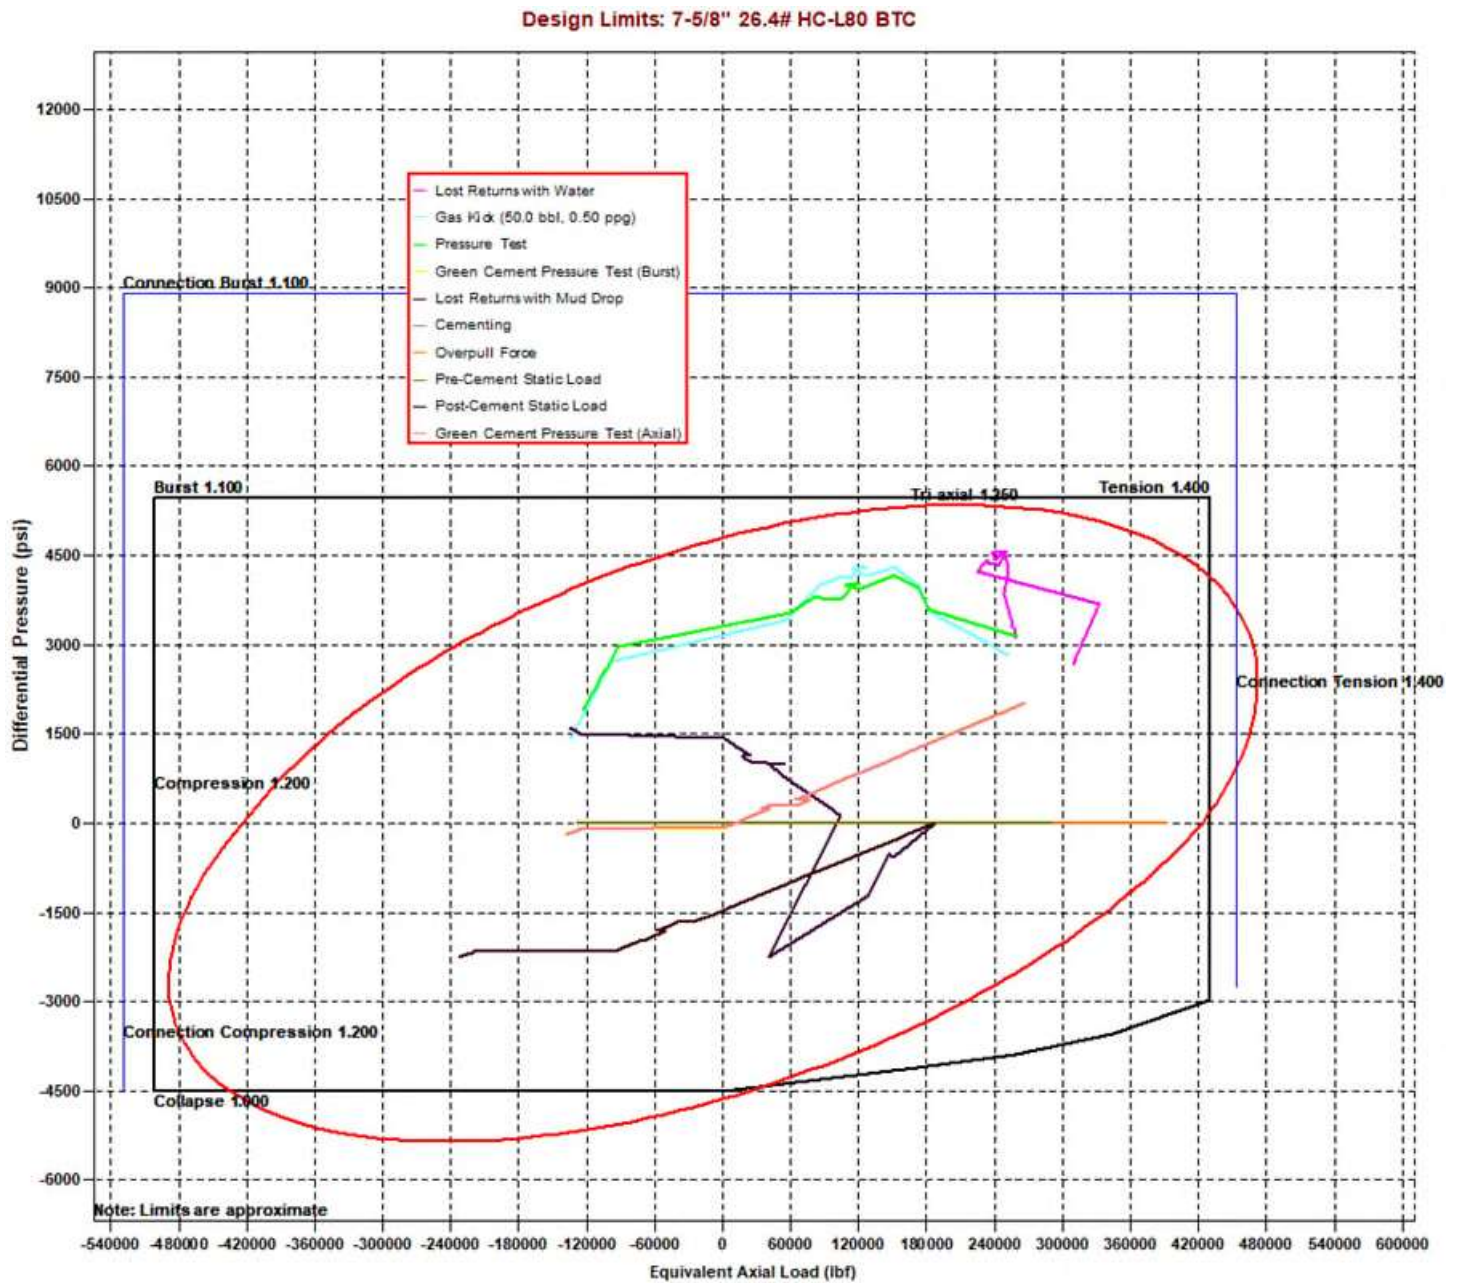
Design Limits: 7-5/8" 26.4# HC-L80 BTC

Lost Returns with Water
Gas Kick (50.0 bbl, 0.50 ppg)
Pressure Test
Green Cement Pressure Test (Burst)
Lost Returns with Mud Drop
Cementing
Overpull Force
Pre-Cement Static Load
Post-Cement Static Load
Green Cement Pressure Test (Axial)

Connection Burst 1.100
Burst 1.100
Tri axial 1.250
Tension 1.400
Connection Tension 1.400
Compression 1.200
Connection Compression 1.200
Collapse 1.000
Note: Limits are approximate

Differential Pressure (psi)
12000
10500
9000
7500
6000
4500
3000
1500
0
-1500
-3000
-4500
-6000

-540000 -480000 -420000 -360000 -300000 -240000 -180000 -120000 -60000 0 60000 120000 180000 240000 300000 360000 420000 480000 540000 600000
Equivalent Axial Load (lbf)